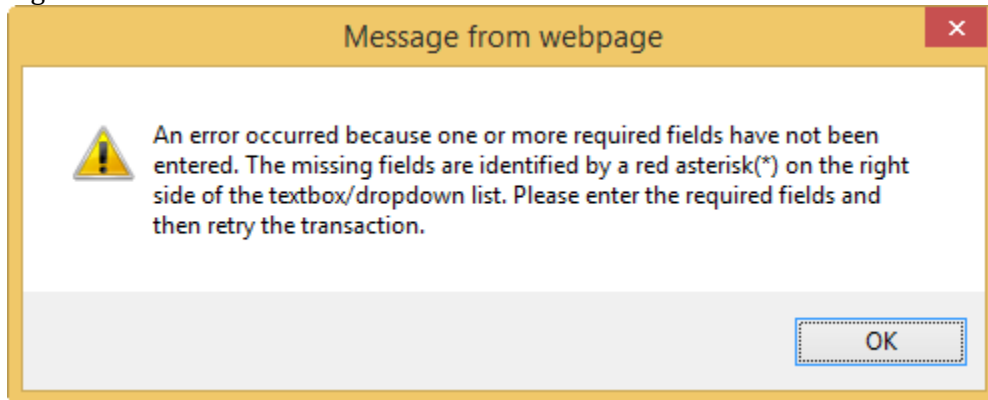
Message from webpage

An error occurred because one or more required fields have not been entered. The missing fields are identified by a red asterisk(*) on the right side of the textbox/dropdown list. Please enter the required fields and then retry the transaction.

OK